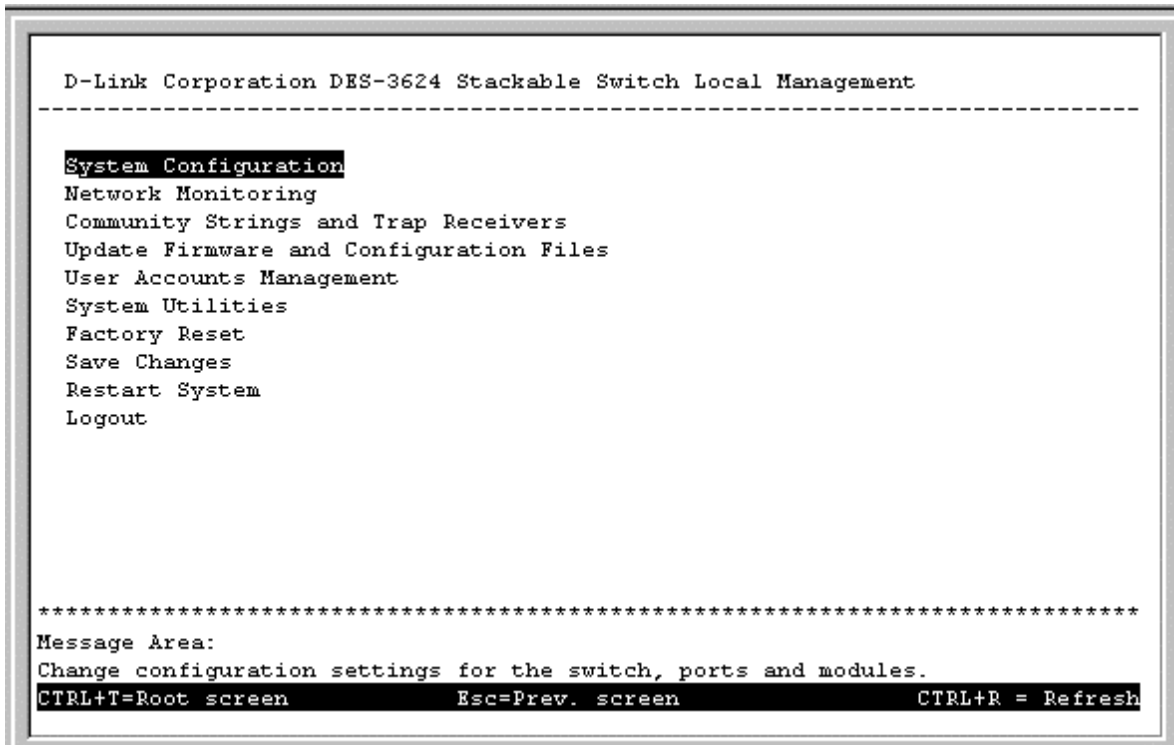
D-Link Corporation DES-3624 Stackable Switch Local Management
--------------------------------------------------------------------------------

System Configuration
Network Monitoring
Community Strings and Trap Receivers
Update Firmware and Configuration Files
User Accounts Management
System Utilities
Factory Reset
Save Changes
Restart System
Logout

********************************************************************************
Message Area:
Change configuration settings for the switch, ports and modules.
CTRL+T=Root screen Esc=Prev. screen CTRL+R = Refresh